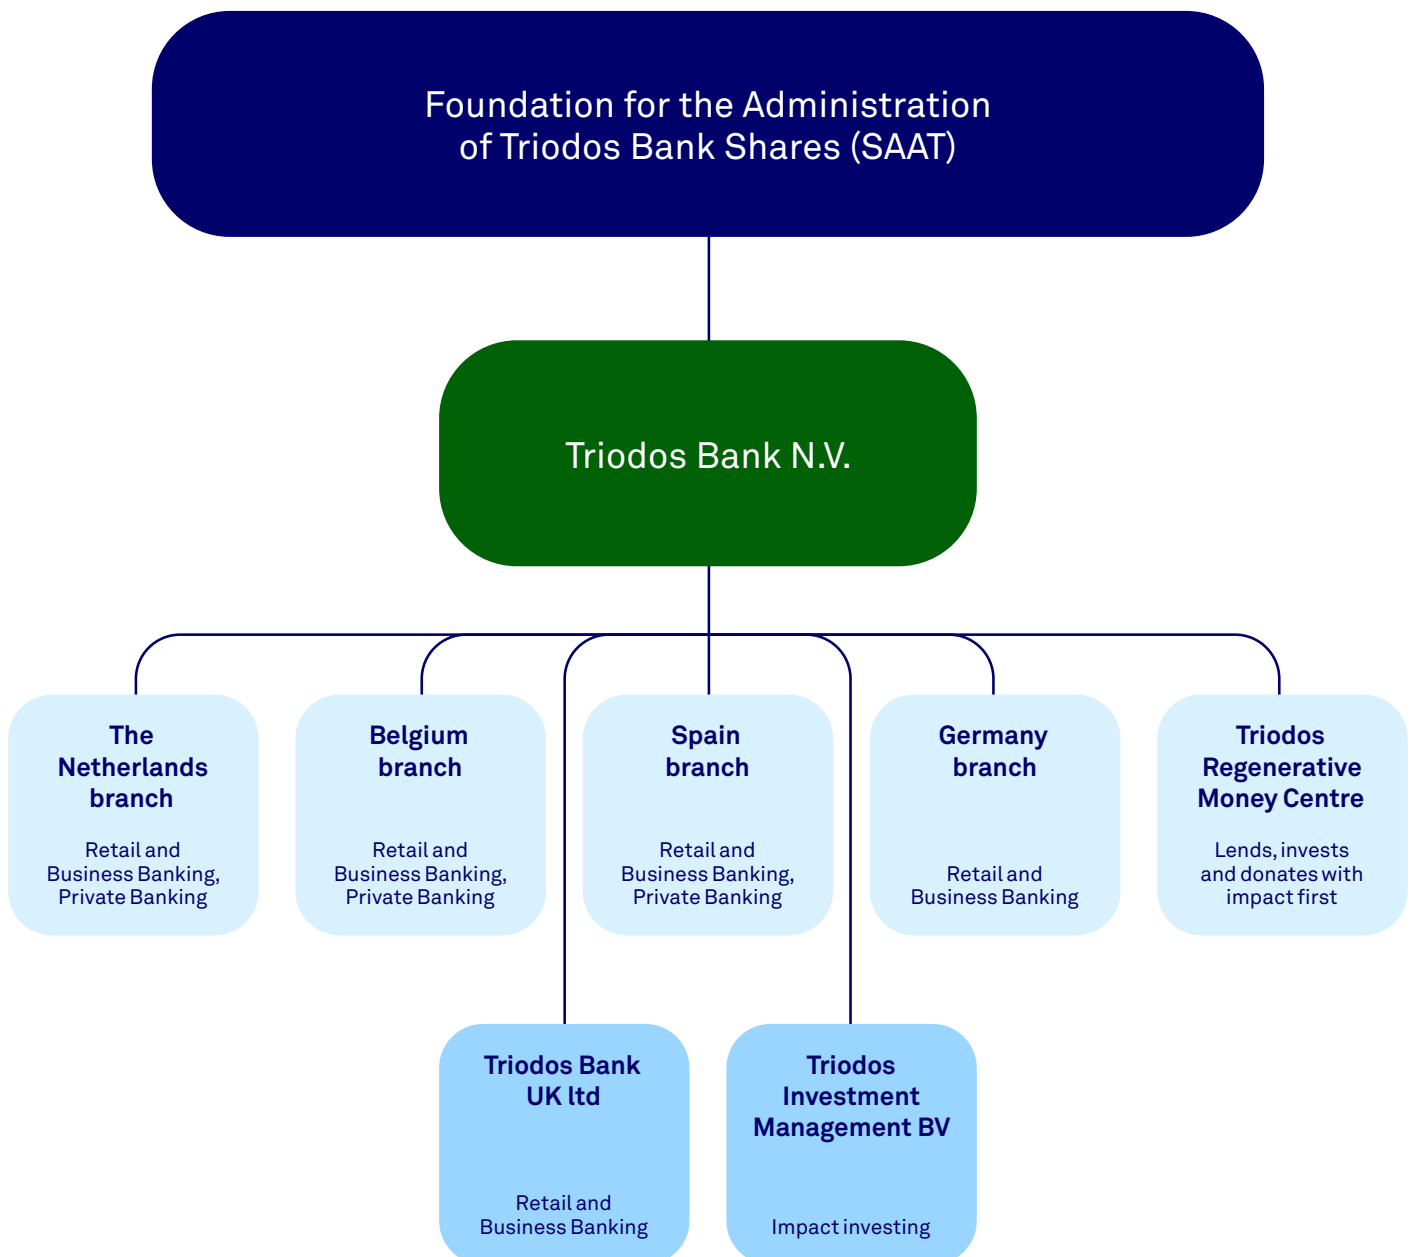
Foundation for the Administration of Triodos Bank Shares (SAAT)

Triodos Bank N.V.

The Netherlands branch

Retail and Business Banking, Private Banking

Belgium branch

Retail and Business Banking, Private Banking

Spain branch

Retail and Business Banking, Private Banking

Germany branch

Retail and Business Banking

Triodos Regenerative Money Centre

Lends, invests and donates with impact first

Triodos Bank UK ltd

Retail and Business Banking

Triodos Investment Management BV

Impact investing